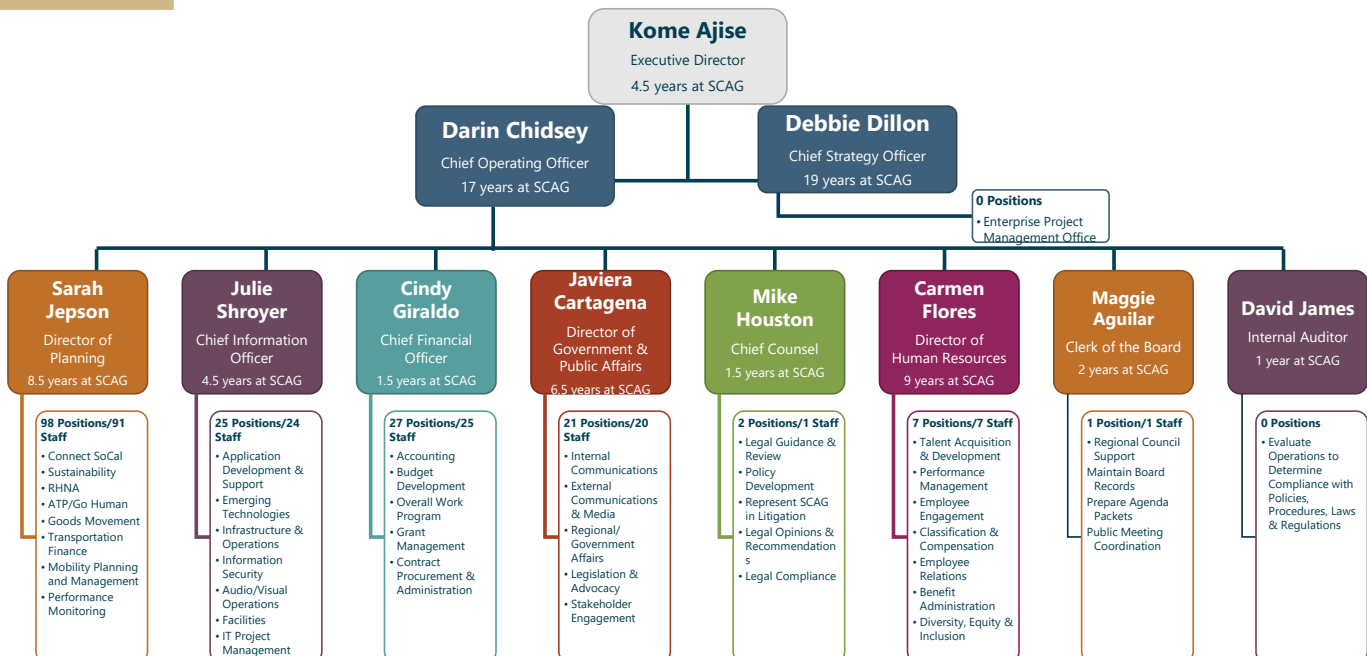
Kome Ajise
Executive Director
4.5 years at SCAG

Darin Chidsey
Chief Operating Officer
17 years at SCAG

Debbie Dillon
Chief Strategy Officer
19 years at SCAG

0 Positions
• Enterprise Project Management Office

Sarah Jepson
Director of Planning
8.5 years at SCAG

98 Positions/91 Staff
• Connect SoCal
• Sustainability
• RHNA
• ATP/Go Human
• Goods Movement
• Transportation Finance
• Mobility Planning and Management
• Performance Monitoring

Julie Shroyer
Chief Information Officer
4.5 years at SCAG

25 Positions/24 Staff
• Application Development & Support
• Emerging Technologies
• Infrastructure & Operations
• Information Security
• Audio/Visual Operations
• Facilities
• IT Project Management

Cindy Giraldo
Chief Financial Officer
1.5 years at SCAG

27 Positions/25 Staff
• Accounting
• Budget Development
• Overall Work Program
• Grant Management
• Contract Procurement & Administration

Javiera Cartagena
Director of Government & Public Affairs
6.5 years at SCAG

21 Positions/20 Staff
• Internal Communications
• External Communications & Media
• Regional/ Government Affairs
• Legislation & Advocacy
• Stakeholder Engagement

Mike Houston
Chief Counsel
1.5 years at SCAG

2 Positions/1 Staff
• Legal Guidance & Review
• Policy Development
• Represent SCAG in Litigation
• Legal Opinions & Recommendations
• Legal Compliance

Carmen Flores
Director of Human Resources
9 years at SCAG

7 Positions/7 Staff
• Talent Acquisition & Development
• Performance Management
• Employee Engagement
• Classification & Compensation
• Employee Relations
• Benefit Administration
• Diversity, Equity & Inclusion

Maggie Aguilar
Clerk of the Board
2 years at SCAG

1 Position/1 Staff
• Regional Council Support
Maintain Board Records
Prepare Agenda Packets
Public Meeting Coordination

David James
Internal Auditor
1 year at SCAG

0 Positions
• Evaluate Operations to Determine Compliance with Policies, Procedures, Laws & Regulations